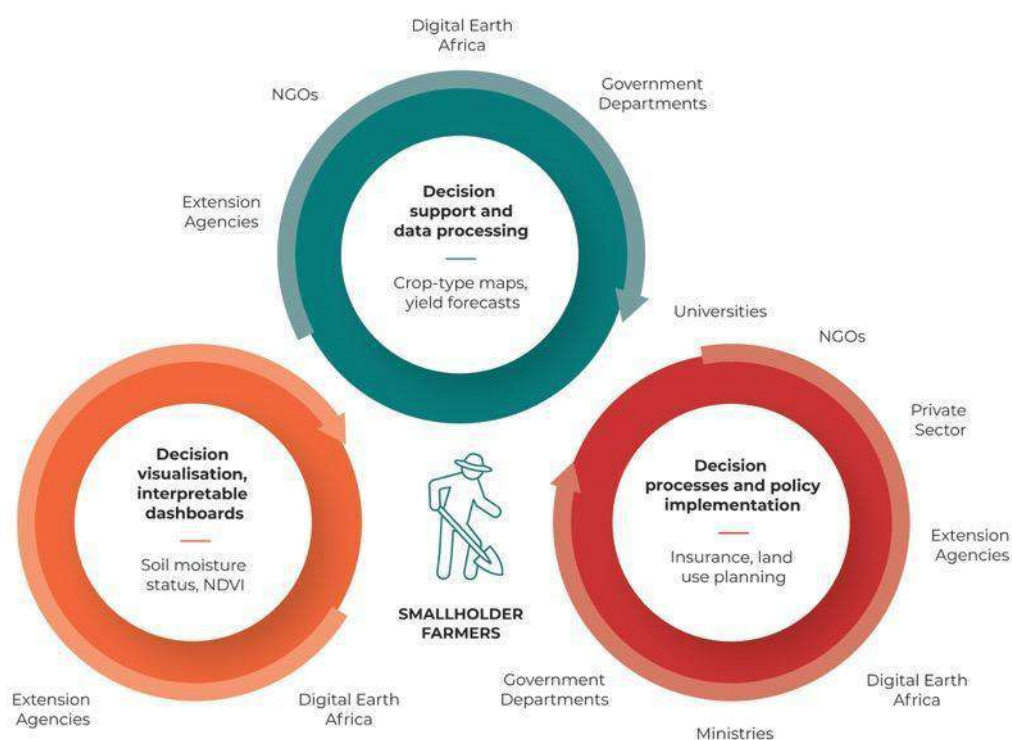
Digital Earth Africa

NGOs

Government Departments

Extension Agencies

Decision support and data processing

Crop-type maps, yield forecasts

Universities

NGOs

Private Sector

Decision visualisation, interpretable dashboards

Soil moisture status, NDVI

SMALLHOLDER FARMERS

Decision processes and policy implementation

Insurance, land use planning

Extension Agencies

Extension Agencies

Digital Earth Africa

Government Departments

Digital Earth Africa

Ministries